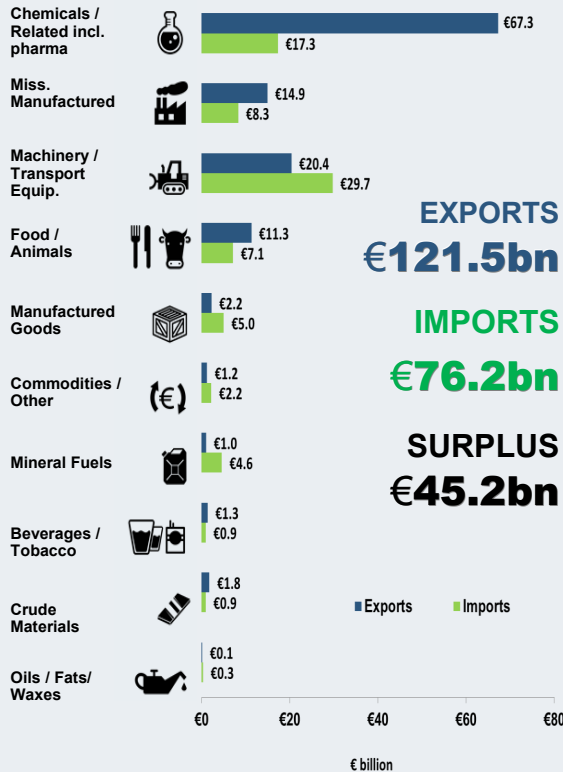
Chemicals / Related incl. pharma
€67.3
€17.3

Miss. Manufactured
€14.9
€8.3

Machinery / Transport Equip.
€20.4
€29.7

Food / Animals
€11.3
€7.1

Manufactured Goods
€2.2
€5.0

Commodities / Other
€1.2
€2.2

Mineral Fuels
€1.0
€4.6

Beverages / Tobacco
€1.3
€0.9

Crude Materials
€1.8
€0.9

Oils / Fats/ Waxes
€0.1
€0.3

EXPORTS
€121.5bn

IMPORTS
€76.2bn

SURPLUS
€45.2bn

Exports
Imports

€0
€20
€40
€60
€80

€ billion